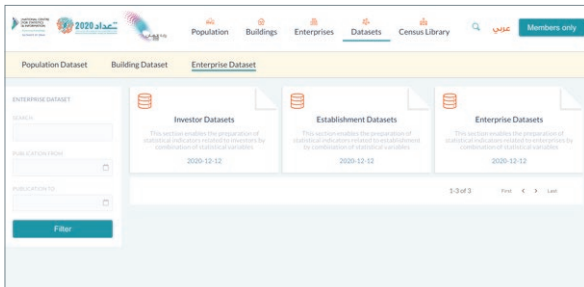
2020 تعداد

Population Buildings Enterprises Datasets Census Library

عربي Members only

Population Dataset Building Dataset Enterprise Dataset

ENTERPRISE DATASET

SEARCH

PUBLICATION FROM

PUBLICATION TO

Filter

Investor Datasets

This section enables the preparation of statistical indicators related to investors by combination of statistical variables

2020-12-12

Establishment Datasets

This section enables the preparation of statistical indicators related to establishment by combination of statistical variables

2020-12-12

Enterprise Datasets

This section enables the preparation of statistical indicators related to enterprises by combination of statistical variables

2020-12-12

1-3 of 3 First < > Last